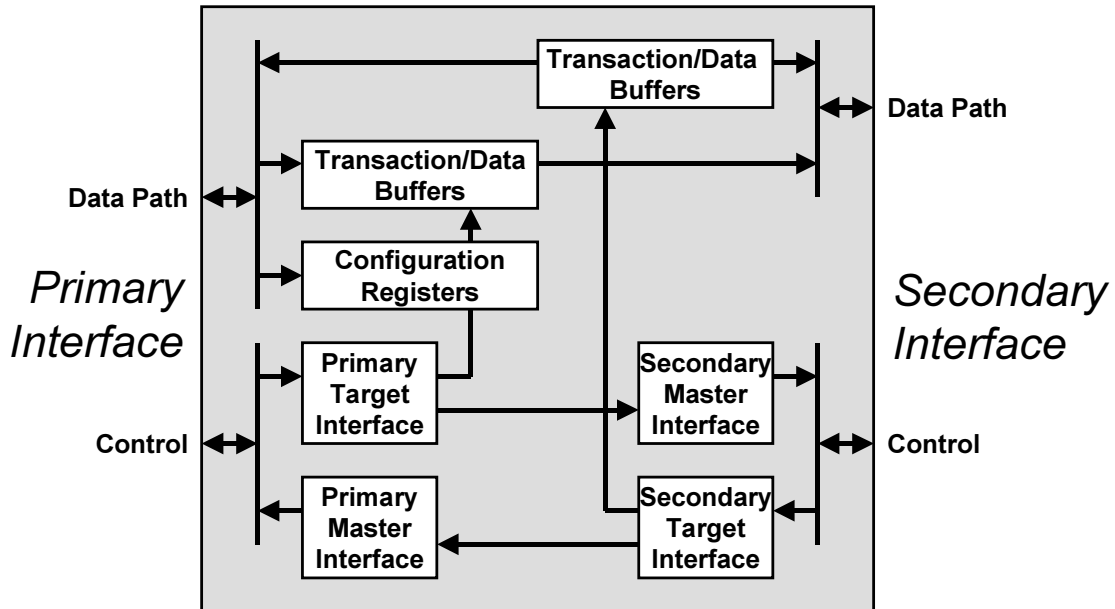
Transaction/Data Buffers

Data Path

Transaction/Data Buffers

Data Path

Configuration Registers

Primary Interface

Secondary Interface

Primary Target Interface

Secondary Master Interface

Control

Control

Primary Master Interface

Secondary Target Interface